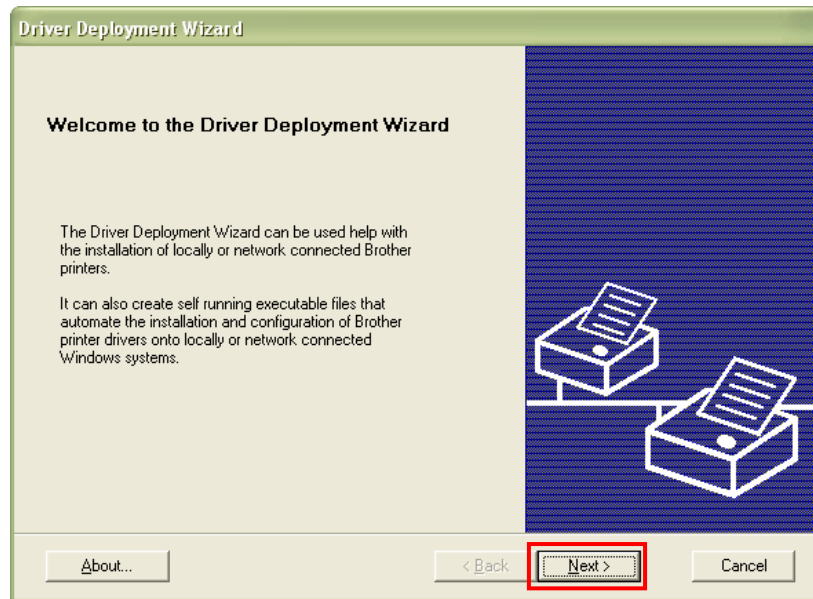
Driver Deployment Wizard

Welcome to the Driver Deployment Wizard

The Driver Deployment Wizard can be used help with the installation of locally or network connected Brother printers.

It can also create self running executable files that automate the installation and configuration of Brother printer drivers onto locally or network connected Windows systems.

About...

< Back

Next >

Cancel